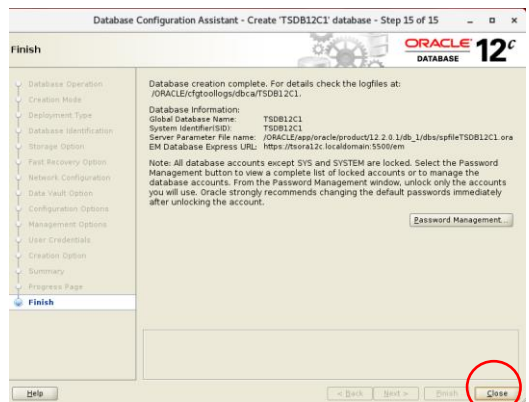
Database Configuration Assistant - Create 'TSDB12C1' database - Step 15 of 15

Finish

ORACLE DATABASE 12c

Database Operation
Creation Mode
Deployment Type
Database Identification
Storage Option
Fast Recovery Option
Network Configuration
Data Vault Option
Configuration Options
Management Options
User Credentials
Creation Option
Summary
Progress Page
Finish

Database creation complete. For details check the logfiles at: /ORACLE/cfgtoollogs/dbca/TSDB12C1.

Database Information:
Global Database Name: TSDB12C1
System Identifier(SID): TSDB12C1
Server Parameter File name: /ORACLE/app/oracle/product/12.2.0.1/db_1/dbs/spfileTSDB12C1.ora
EM Database Express URL: https://tsora12c.localdomain:5500/em

Note: All database accounts except SYS and SYSTEM are locked. Select the Password Management button to view a complete list of locked accounts or to manage the database accounts. From the Password Management window, unlock only the accounts you will use. Oracle strongly recommends changing the default passwords immediately after unlocking the account.

Password Management...

Help

< Back
Next >
Finish
Close